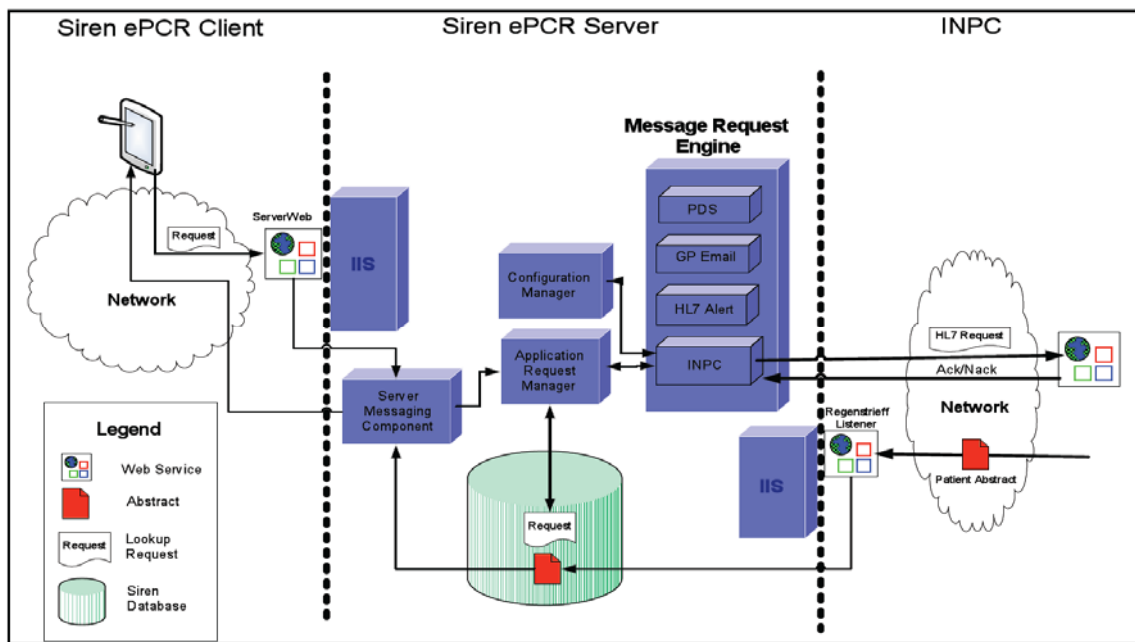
Siren ePCR Client

Siren ePCR Server

INPC

Message Request Engine

Request

ServerWeb

Network

IIS

PDS

GP Email

HL7 Alert

INPC

Configuration Manager

Application Request Manager

Server Messaging Component

HL7 Request

Ack/Nack

Network

Regenstrieff Listener

Patient Abstract

IIS

Request

Legend

Web Service

Abstract

Request

Lookup Request

Siren Database